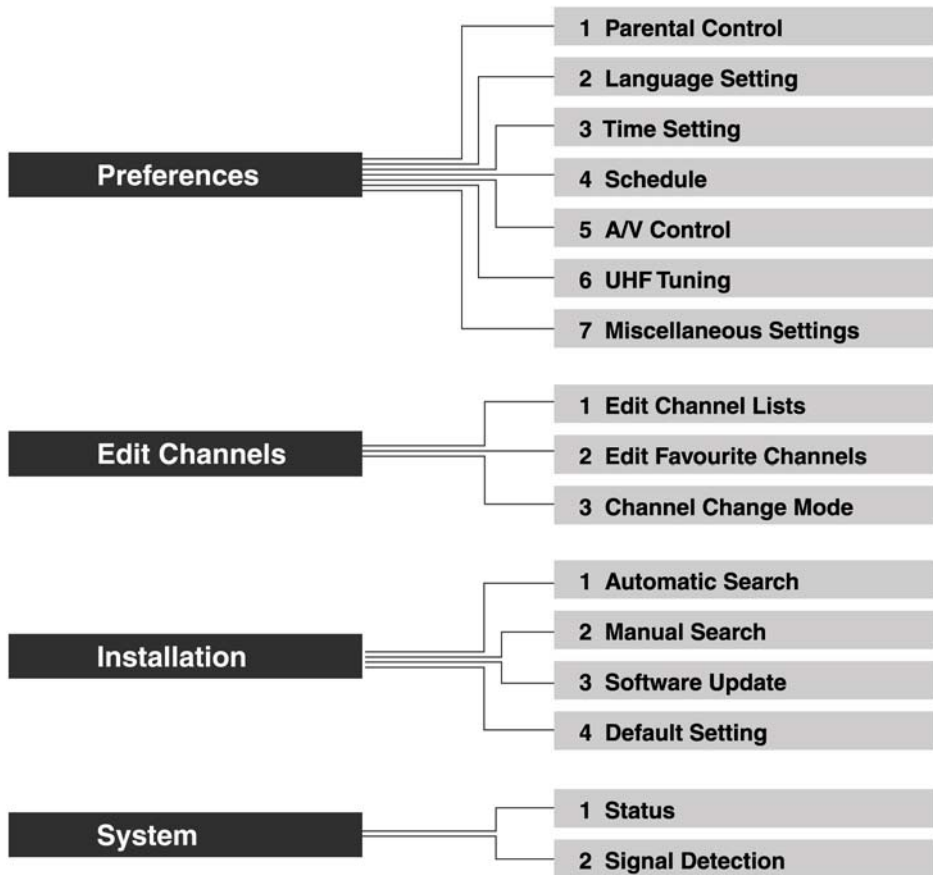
Preferences

1 Parental Control
2 Language Setting
3 Time Setting
4 Schedule
5 A/V Control
6 UHF Tuning
7 Miscellaneous Settings

Edit Channels

1 Edit Channel Lists
2 Edit Favourite Channels
3 Channel Change Mode

Installation

1 Automatic Search
2 Manual Search
3 Software Update
4 Default Setting

System

1 Status
2 Signal Detection